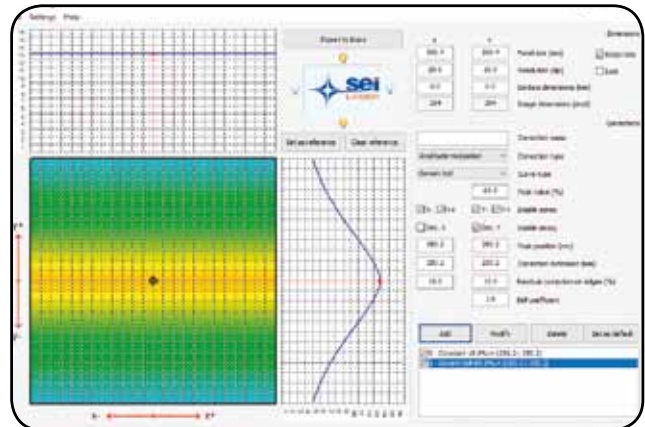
Settings Help

Export to Excel

sei laser

Set as reference Clear reference

x y

Panel size (mm)

Resolution (dpi)

Surface dimension (mm)

Image dimension (pixel)

Dimensions

Correction

Correction name

Amplitude modulation

Correction type

Curve type

Peak value (%)

Enable zones

Enable decay

Peak position (mm)

Correction extension (mm)

Residual correction on edges (%)

Bell coefficient

Add Modify Delete Set as default

Y+

Y-

X- X+